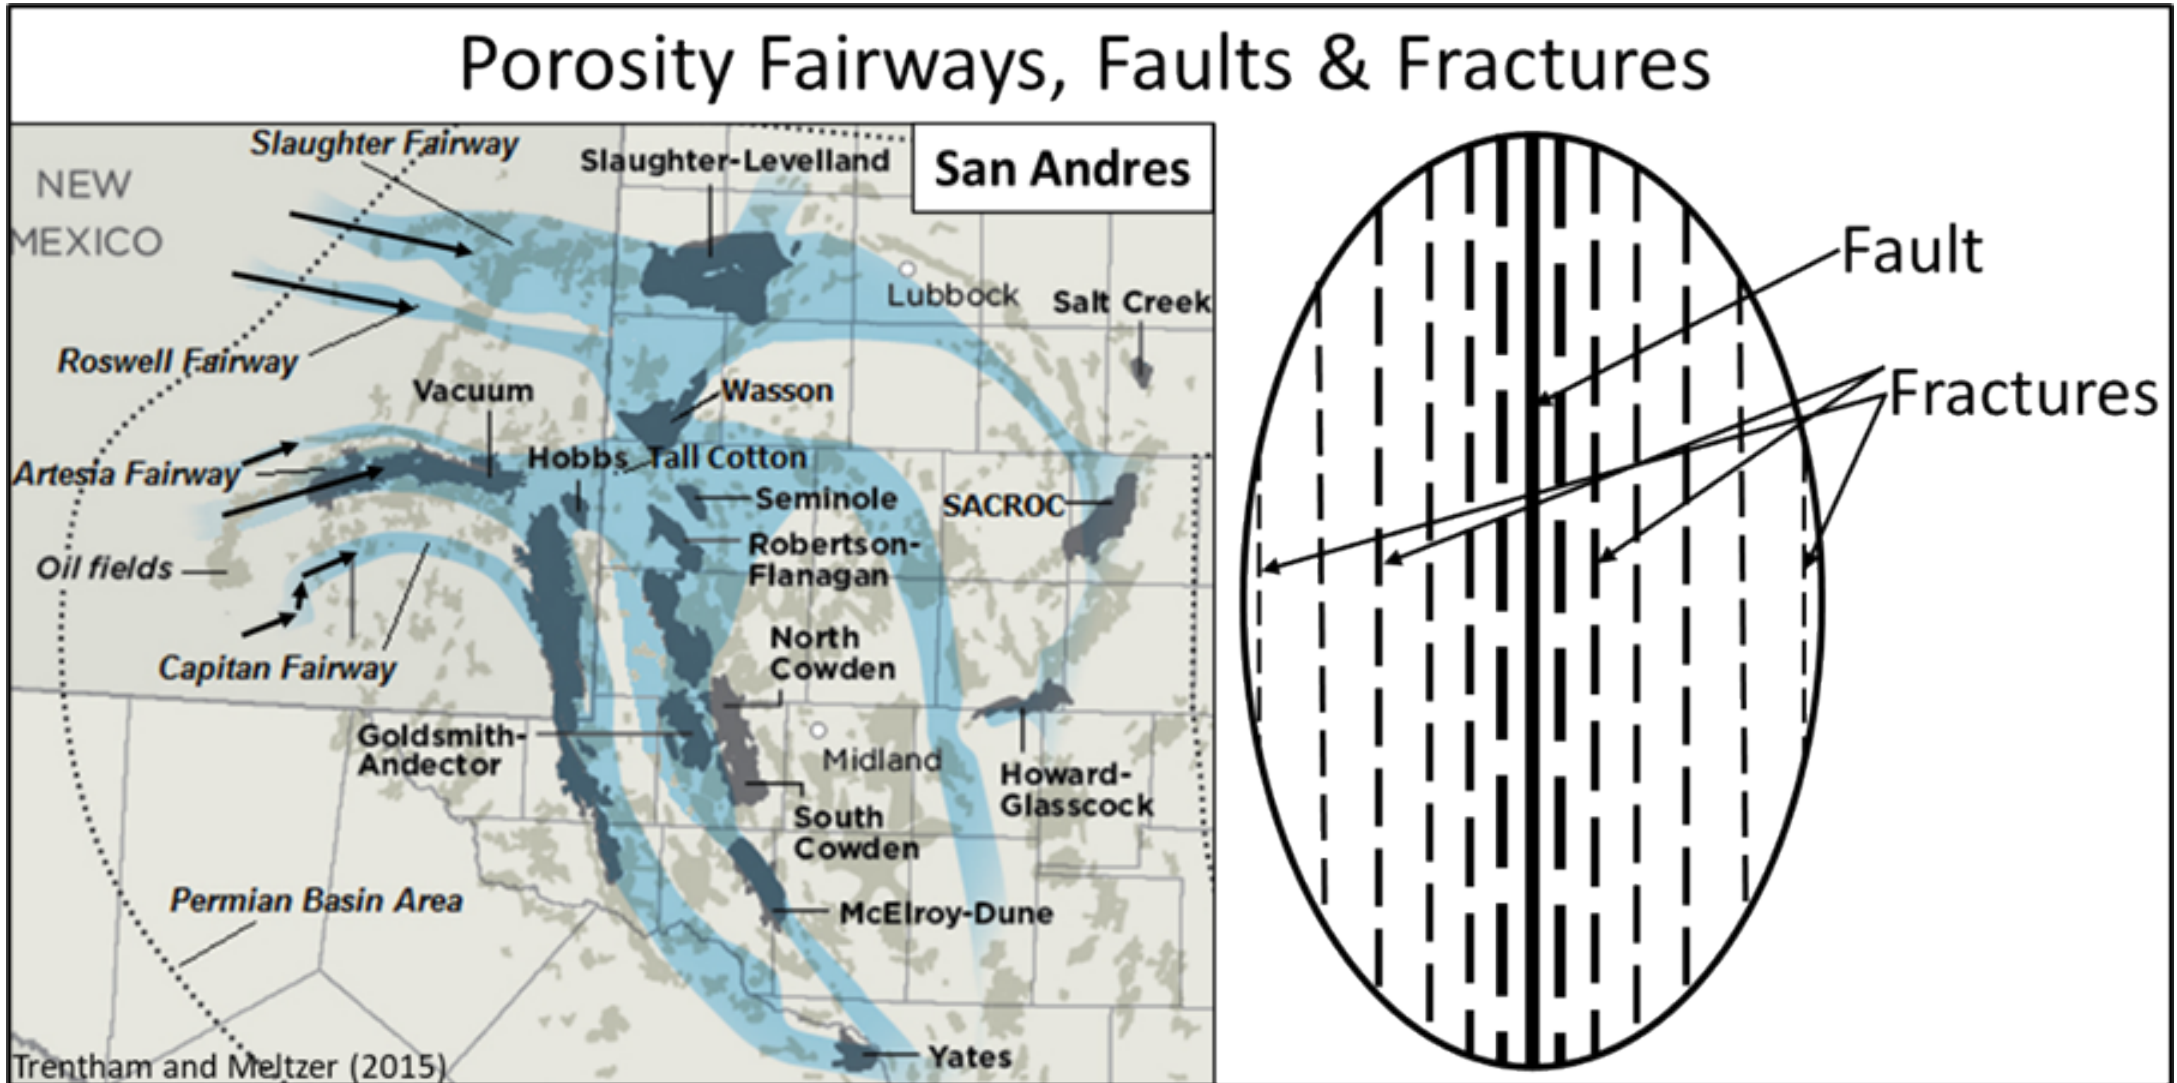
Porosity Fairways, Faults & Fractures

San Andres

Slaughter Fairway

NEW MEXICO

Slaughter-Levelland

Lubbock

Salt Creek

Roswell Fairway

Vacuum

Wasson

Artesia Fairway

Hobbs

Tall Cotton

Seminole

SACROC

Oil fields

Robertson-Flanagan

Capitan Fairway

North Cowden

Goldsmith-Andector

Midland

Howard-Glasscock

South Cowden

Permian Basin Area

McElroy-Dune

Yates

Trentham and Meltzer (2015)

Fault

Fractures